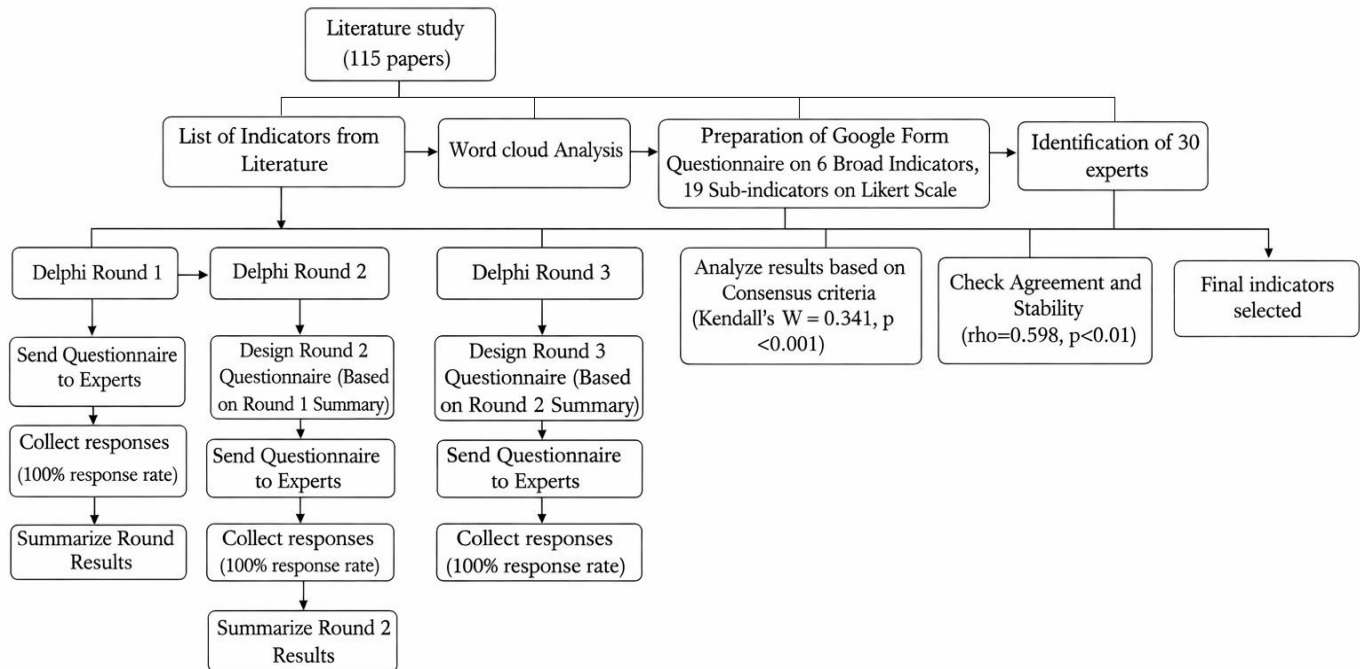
Literature study
(115 papers)

List of Indicators from Literature

Word cloud Analysis

Preparation of Google Form Questionnaire on 6 Broad Indicators, 19 Sub-indicators on Likert Scale

Identification of 30 experts

Delphi Round 1

Send Questionnaire to Experts

Collect responses (100% response rate)

Summarize Round Results

Delphi Round 2

Design Round 2 Questionnaire (Based on Round 1 Summary)

Send Questionnaire to Experts

Collect responses (100% response rate)

Summarize Round 2 Results

Delphi Round 3

Design Round 3 Questionnaire (Based on Round 2 Summary)

Send Questionnaire to Experts

Collect responses (100% response rate)

Analyze results based on Consensus criteria (Kendall's W = 0.341, p <0.001)

Check Agreement and Stability (rho=0.598, p<0.01)

Final indicators selected